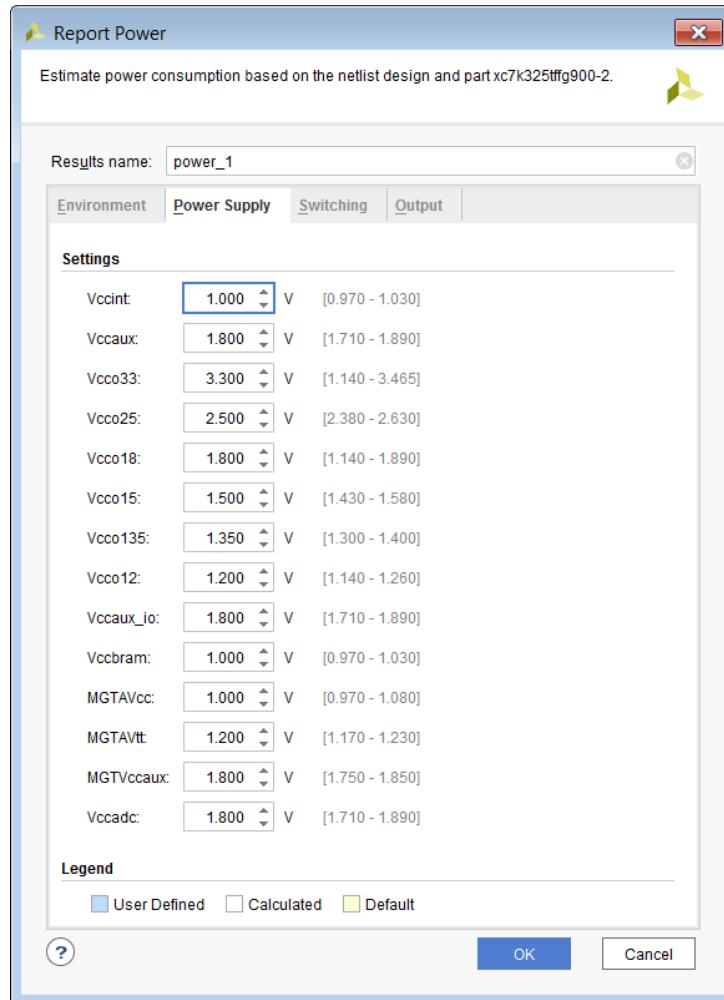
Report Power

Estimate power consumption based on the netlist design and part xc7k325tffg900-2.

Results name: power_1

Environment | Power Supply | Switching | Output

Settings

Vccint: 1.000 V [0.970 - 1.030]
Vccaux: 1.800 V [1.710 - 1.890]
Vcco33: 3.300 V [1.140 - 3.465]
Vcco25: 2.500 V [2.380 - 2.630]
Vcco18: 1.800 V [1.140 - 1.890]
Vcco15: 1.500 V [1.430 - 1.580]
Vcco135: 1.350 V [1.300 - 1.400]
Vcco12: 1.200 V [1.140 - 1.260]
Vccaux_io: 1.800 V [1.710 - 1.890]
Vccbram: 1.000 V [0.970 - 1.030]
MGTAVcc: 1.000 V [0.970 - 1.080]
MGTAVtt: 1.200 V [1.170 - 1.230]
MGTVccaux: 1.800 V [1.750 - 1.850]
Vccadc: 1.800 V [1.710 - 1.890]

Legend

User Defined  Calculated  Default

?

OK  Cancel